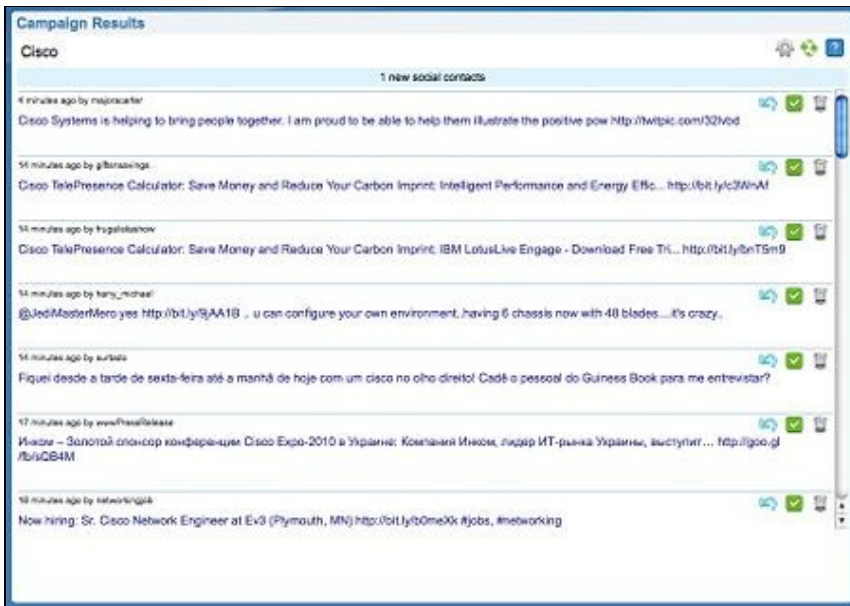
Campaign Results

Cisco

1 new social contacts

4 minutes ago by majoracarter

Cisco Systems is helping to bring people together. I am proud to be able to help them illustrate the positive pow http://twitpic.com/32lvbd

14 minutes ago by giftsnsavings

Cisco TelePresence Calculator: Save Money and Reduce Your Carbon Imprint: Intelligent Performance and Energy Effic... http://bit.ly/c3WnAf

14 minutes ago by frugalslashow

Cisco TelePresence Calculator: Save Money and Reduce Your Carbon Imprint: IBM LotusLive Engage - Download Free Tri... http://bit.ly/bnT5m9

14 minutes ago by harry_michael

@JediMasterMero yes http://bit.ly/9jAA18 .. u can configure your own environment, having 6 chassis now with 48 blades....it's crazy..

14 minutes ago by surbeto

Fiquei desde a tarde de sexta-feira até a manhã de hoje com um cisco no olho direito! Cadê o pessoal do Guiness Book para me entrevistar?

17 minutes ago by wwwPressRelease

Инком – Золотой спонсор конференции Cisco Expo-2010 в Украине: Компания Инком, лидер ИТ-рынка Украины, выступит... http://goo.gl/fb/sQB4M

18 minutes ago by networkingjob

Now hiring: Sr. Cisco Network Engineer at Ev3 (Plymouth, MN) http://bit.ly/b0meXk #jobs, #networking